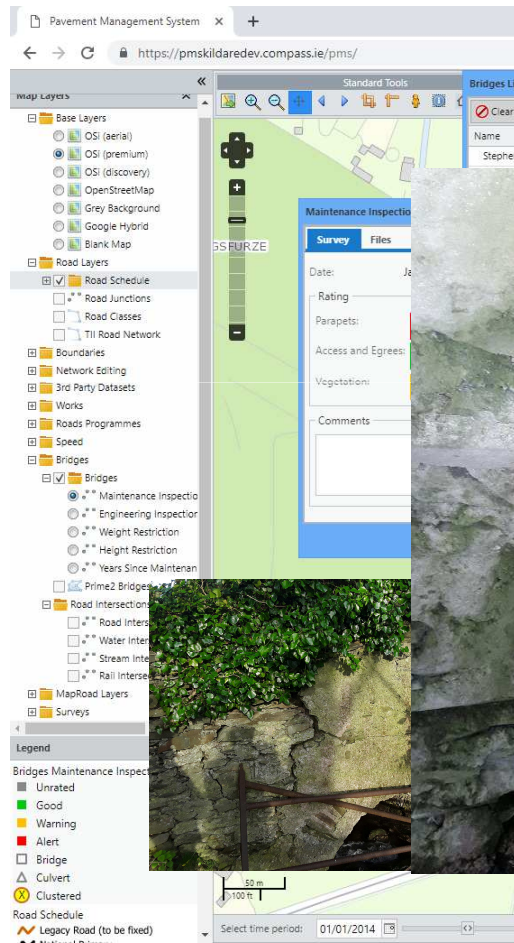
Pavement Management System ×

https://pmskildaredev.compass.ie/pms/

Map Layers

Base Layers
OSi (aerial)
OSi (premium)
OSi (discovery)
OpenStreetMap
Grey Background
Google Hybrid
Blank Map
Road Layers
Road Schedule
Road Junctions
Road Classes
TII Road Network
Boundaries
Network Editing
3rd Party Datasets
Works
Roads Programmes
Speed
Bridges
Bridges
Maintenance Inspectio
Engineering Inspectio
Weight Restriction
Height Restriction
Years Since Maintenan
Prime2 Bridges
Road Intersections
Road Inters
Water Inter
Stream Inte
Rail Interse
MapRoad Layers
Surveys

Legend
Bridges Maintenance Inspect
Unrated
Good
Warning
Alert
Bridge
Culvert
Clustered
Road Schedule
Legacy Road (to be fixed)

Standard Tools

GSFURZE

Maintenance Inspectio
Survey
Files
Date:
Ja
Rating
Parapets:
Access and Egrees:
Vegetation:
Comments

Bridges Li
Clear
Name
Stephe

50 m
100 ft

Select time period:
01/01/2014